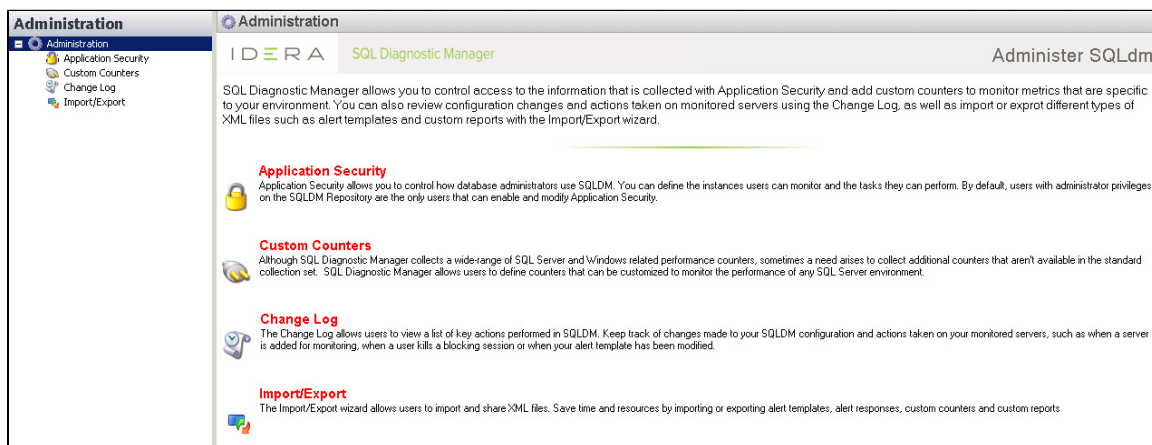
Administration

Administration
Application Security
Custom Counters
Change Log
Import/Export

Administration

IDERA SQL Diagnostic Manager

Administer SQLdm

SQL Diagnostic Manager allows you to control access to the information that is collected with Application Security and add custom counters to monitor metrics that are specific to your environment. You can also review configuration changes and actions taken on monitored servers using the Change Log, as well as import or exprot different types of XML files such as alert templates and custom reports with the Import/Export wizard.

Application Security
Application Security allows you to control how database administrators use SQLDM. You can define the instances users can monitor and the tasks they can perform. By default, users with administrator privileges on the SQLDM Repository are the only users that can enable and modify Application Security.

Custom Counters
Although SQL Diagnostic Manager collects a wide-range of SQL Server and Windows related performance counters, sometimes a need arises to collect additional counters that aren't available in the standard collection set. SQL Diagnostic Manager allows users to define counters that can be customized to monitor the performance of any SQL Server environment.

Change Log
The Change Log allows users to view a list of key actions performed in SQLDM. Keep track of changes made to your SQLDM configuration and actions taken on your monitored servers, such as when a server is added for monitoring, when a user kills a blocking session or when your alert template has been modified.

Import/Export
The Import/Export wizard allows users to import and share XML files. Save time and resources by importing or exporting alert templates, alert responses, custom counters and custom reports